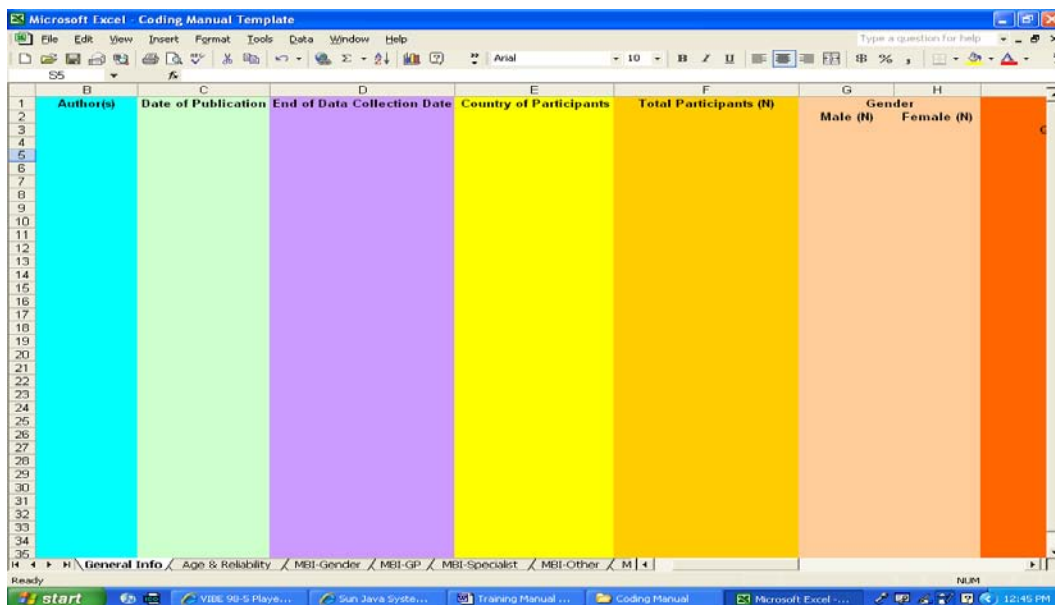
Microsoft Excel - Coding Manual Template

File Edit View Insert Format Tools Data Window Help

Type a question for help

Arial 10 B I U $ %

S5 fx

| | B | C | D | E | F | G | H |
|---|---|---|---|---|---|---|---|
| 1 | Author(s) | Date of Publication | End of Data Collection Date | Country of Participants | Total Participants (N) | Gender | |
| 2 | | | | | | Male (N) | Female (N) |
| 3 | | | | | | | |
| 4 | | | | | | | |
| 5 | | | | | | | |
| 6 | | | | | | | |
| 7 | | | | | | | |
| 8 | | | | | | | |
| 9 | | | | | | | |
| 10 | | | | | | | |
| 11 | | | | | | | |
| 12 | | | | | | | |
| 13 | | | | | | | |
| 14 | | | | | | | |
| 15 | | | | | | | |
| 16 | | | | | | | |
| 17 | | | | | | | |
| 18 | | | | | | | |
| 19 | | | | | | | |
| 20 | | | | | | | |
| 21 | | | | | | | |
| 22 | | | | | | | |
| 23 | | | | | | | |
| 24 | | | | | | | |
| 25 | | | | | | | |
| 26 | | | | | | | |
| 27 | | | | | | | |
| 28 | | | | | | | |
| 29 | | | | | | | |
| 30 | | | | | | | |
| 31 | | | | | | | |
| 32 | | | | | | | |
| 33 | | | | | | | |
| 34 | | | | | | | |
| 35 | | | | | | | |

General Info / Age & Reliability / MBI-Gender / MBI-GP / MBI-Specialist / MBI-Other / M

Ready NUM

start VIBE 99-5 Playe... Sun Java Syste... Training Manual ... Coding Manual Microsoft Excel -... 12:45 PM